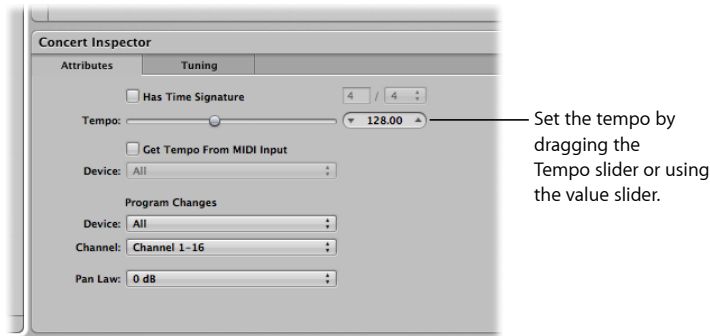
Concert Inspector

Attributes

Tuning

Has Time Signature

4 / 4

Tempo:

128.00

Get Tempo From MIDI Input

Device: All

Program Changes

Device: All

Channel: Channel 1–16

Pan Law: 0 dB

Set the tempo by dragging the Tempo slider or using the value slider.